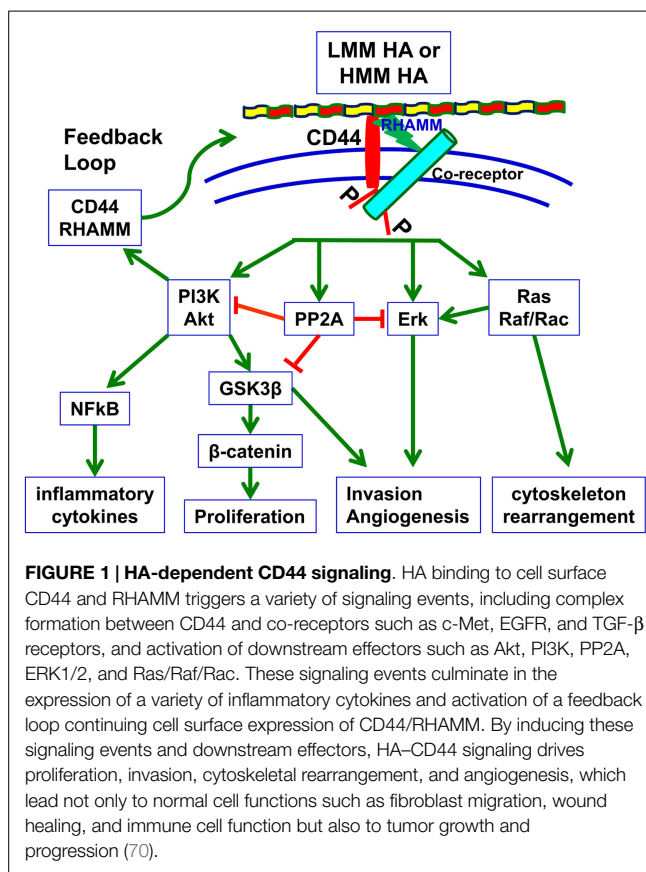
LMM HA or HMM HA

Feedback Loop

CD44

RHAMM

Co-receptor

P

P

CD44 RHAMM

PI3K Akt

PP2A

Erk

Ras Raf/Rac

GSK3β

NFkB

β-catenin

inflammatory cytokines

Proliferation

Invasion Angiogenesis

cytoskeleton rearrangement

**FIGURE 1 | HA-dependent CD44 signaling**. HA binding to cell surface CD44 and RHAMM triggers a variety of signaling events, including complex formation between CD44 and co-receptors such as c-Met, EGFR, and TGF-β receptors, and activation of downstream effectors such as Akt, PI3K, PP2A, ERK1/2, and Ras/Raf/Rac. These signaling events culminate in the expression of a variety of inflammatory cytokines and activation of a feedback loop continuing cell surface expression of CD44/RHAMM. By inducing these signaling events and downstream effectors, HA–CD44 signaling drives proliferation, invasion, cytoskeletal rearrangement, and angiogenesis, which lead not only to normal cell functions such as fibroblast migration, wound healing, and immune cell function but also to tumor growth and progression (70).